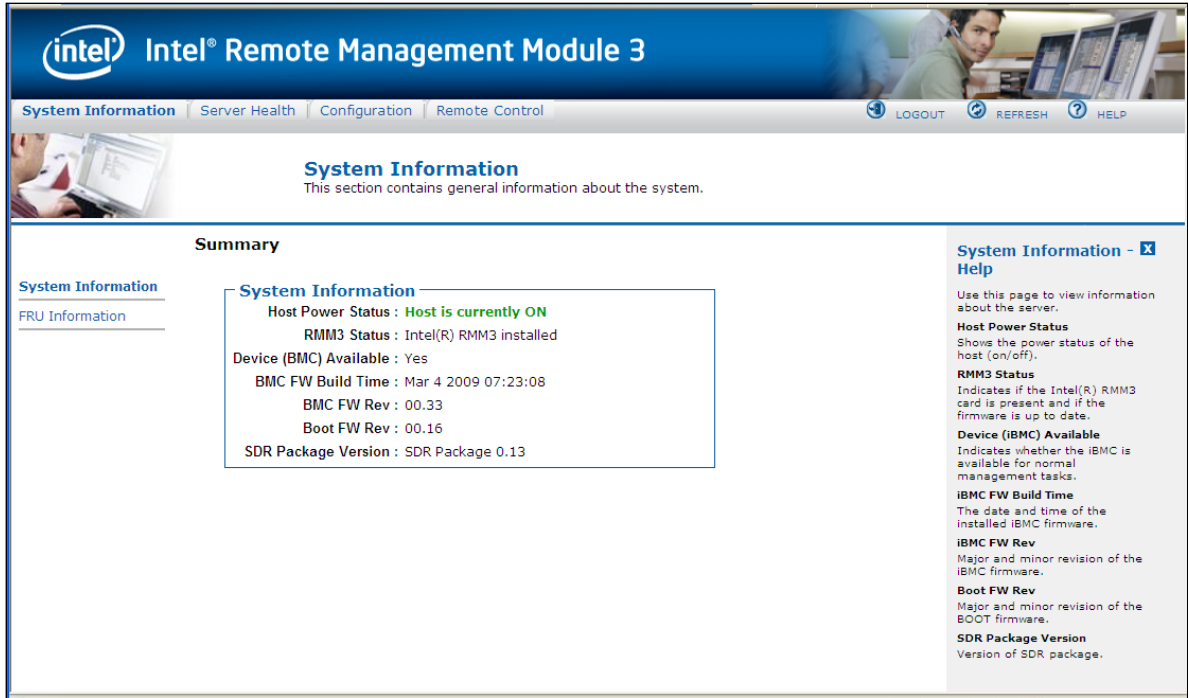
intel Intel® Remote Management Module 3

System Information | Server Health | Configuration | Remote Control

LOGOUT REFRESH HELP

System Information
This section contains general information about the system.

Summary

System Information
FRU Information

System Information

| | |
|---|---|
| Host Power Status : | Host is currently ON |
| RMM3 Status : | Intel(R) RMM3 installed |
| Device (BMC) Available : | Yes |
| BMC FW Build Time : | Mar 4 2009 07:23:08 |
| BMC FW Rev : | 00.33 |
| Boot FW Rev : | 00.16 |
| SDR Package Version : | SDR Package 0.13 |

System Information - Help X

Use this page to view information about the server.

Host Power Status
Shows the power status of the host (on/off).

RMM3 Status
Indicates if the Intel(R) RMM3 card is present and if the firmware is up to date.

Device (iBMC) Available
Indicates whether the iBMC is available for normal management tasks.

iBMC FW Build Time
The date and time of the installed iBMC firmware.

iBMC FW Rev
Major and minor revision of the iBMC firmware.

Boot FW Rev
Major and minor revision of the BOOT firmware.

SDR Package Version
Version of SDR package.